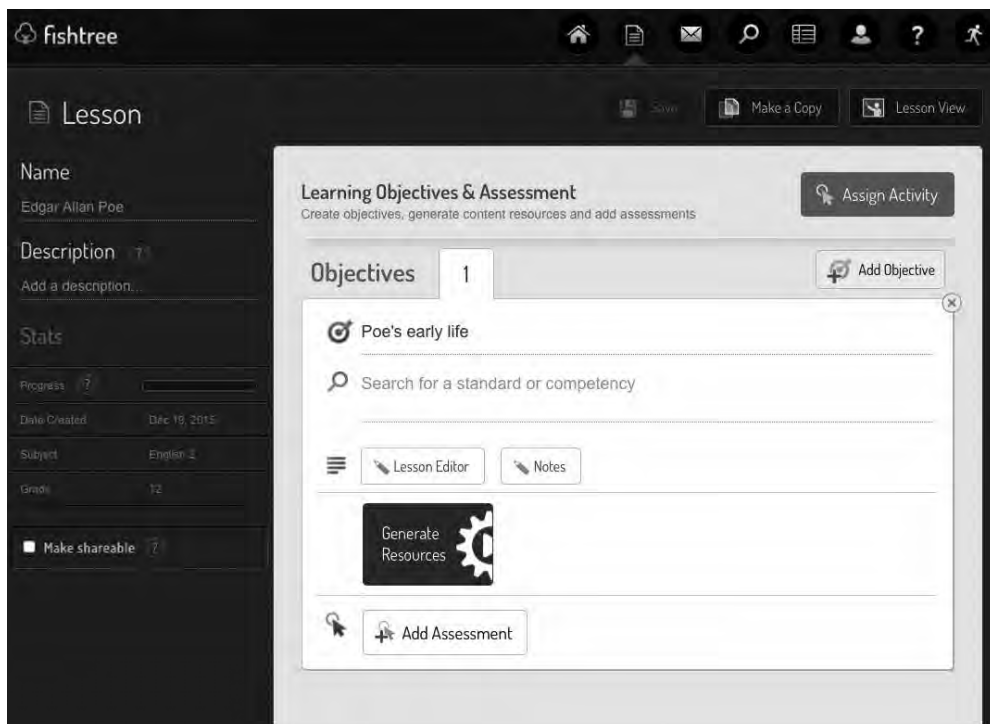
fishtree

?

Lesson

Save

Make a Copy

Lesson View

Name

Edgar Allan Poe

Description ?

Add a description...

Stats

Progress ?

Date Created Dec 19, 2015

Subject English 2

Grade 12

Make shareable ?

Learning Objectives & Assessment

Create objectives, generate content resources and add assessments

Assign Activity

Objectives 1

Add Objective

Poe's early life

Search for a standard or competency

Lesson Editor

Notes

Generate Resources

Add Assessment